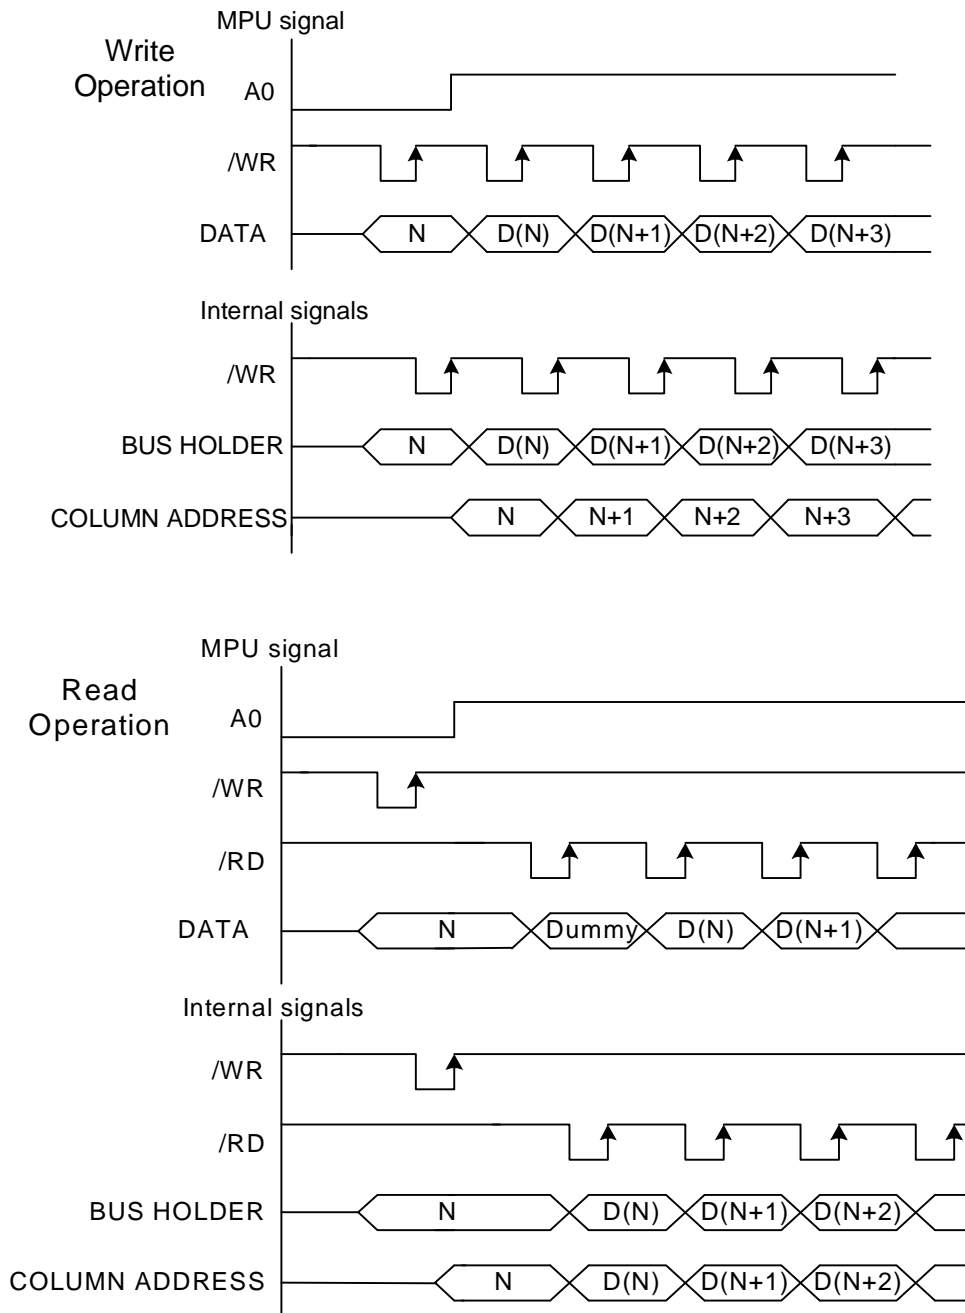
MPU signal

Write Operation

A0

/WR

DATA

N

D(N)

D(N+1)

D(N+2)

D(N+3)

Internal signals

/WR

BUS HOLDER

N

D(N)

D(N+1)

D(N+2)

D(N+3)

COLUMN ADDRESS

N

N+1

N+2

N+3

MPU signal

Read Operation

A0

/WR

/RD

DATA

N

Dummy

D(N)

D(N+1)

Internal signals

/WR

/RD

BUS HOLDER

N

D(N)

D(N+1)

D(N+2)

COLUMN ADDRESS

N

D(N)

D(N+1)

D(N+2)